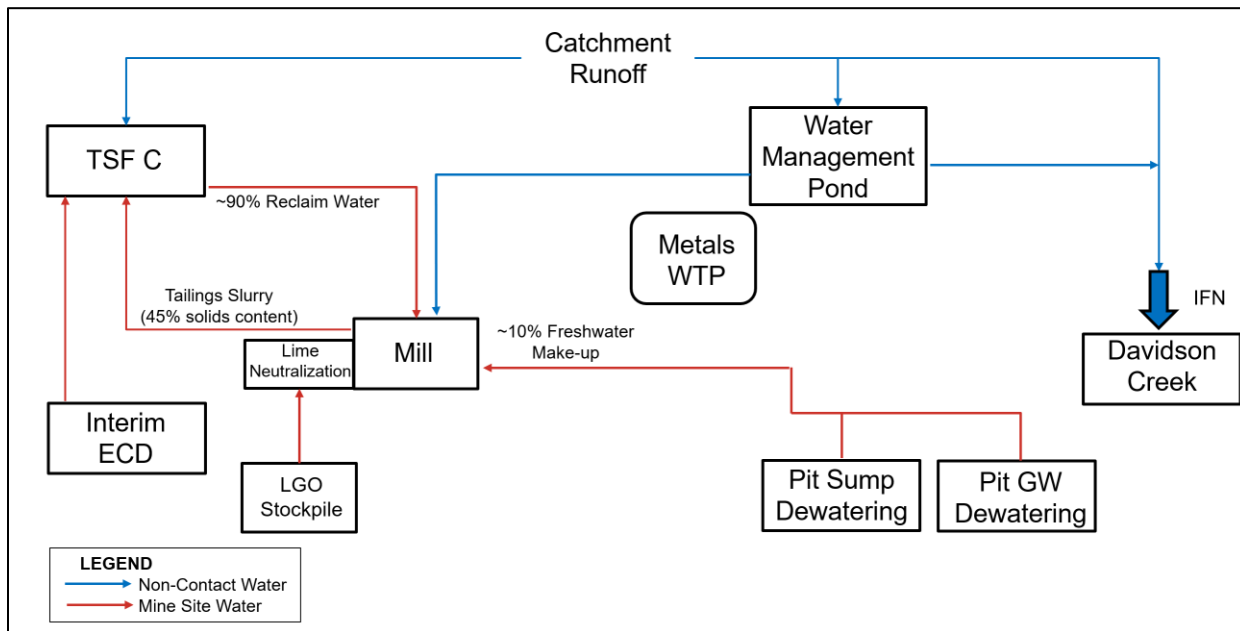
Catchment Runoff

TSF C

Water Management Pond

~90% Reclaim Water

Metals WTP

IFN

Tailings Slurry (45% solids content)

~10% Freshwater Make-up

Mill

Lime Neutralization

Davidson Creek

Interim ECD

LGO Stockpile

Pit Sump Dewatering

Pit GW Dewatering

LEGEND
Non-Contact Water
Mine Site Water